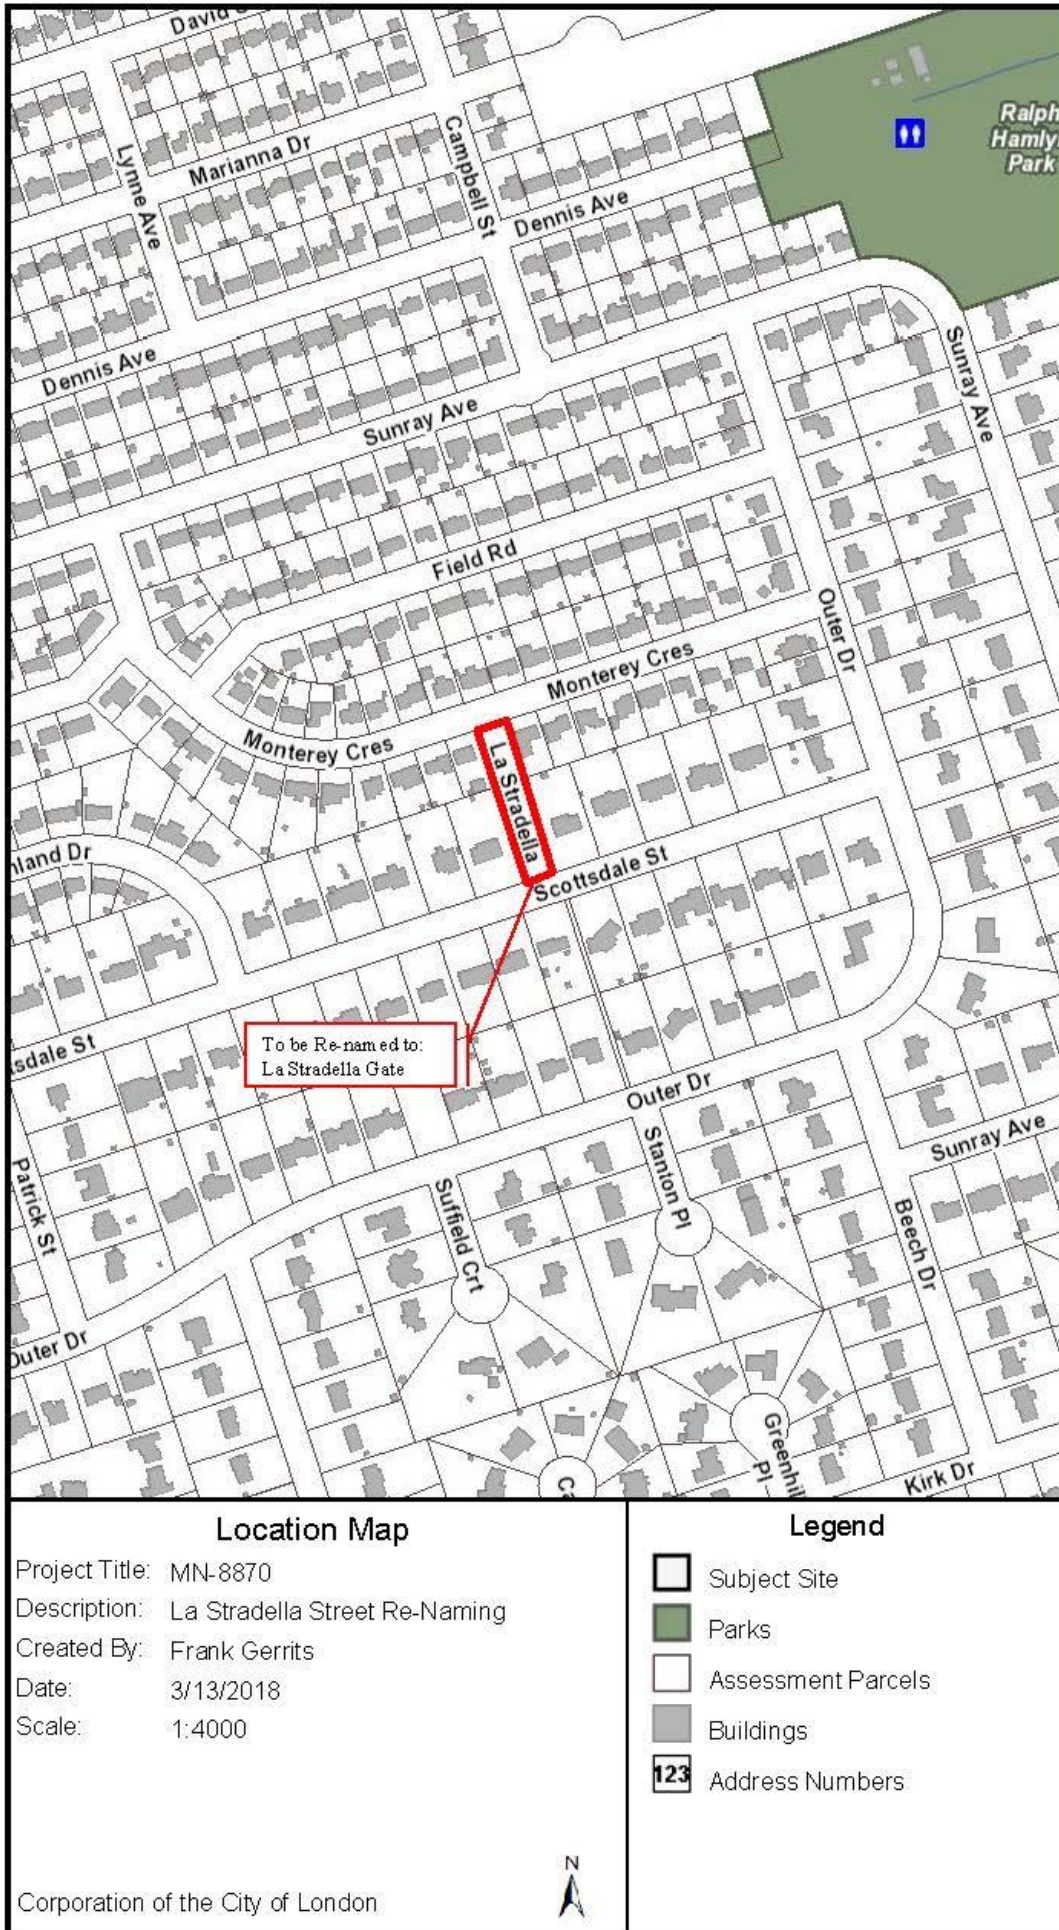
David

Ralph Hamly Park

Marianna Dr

Campbell St

Lynne Ave

Dennis Ave

Dennis Ave

Sunray Ave

Sunray Ave

Field Rd

Outer Dr

Monterey Cres

Monterey Cres

La Stradella

nland Dr

Scottsdale St

sdale St

To be Re-nam ed to: La Stradella Gate

Outer Dr

Stanton Pl

Sunray Ave

Patrick St

Suffield Crt

Beech Dr

Outer Dr

Greenhil Pl

Ca

Kirk Dr

Location Map

Project Title: MN-8870
Description: La Stradella Street Re-Naming
Created By: Frank Gerrits
Date: 3/13/2018
Scale: 1:4000

Corporation of the City of London

N

Legend

Subject Site
Parks
Assessment Parcels
Buildings
123 Address Numbers